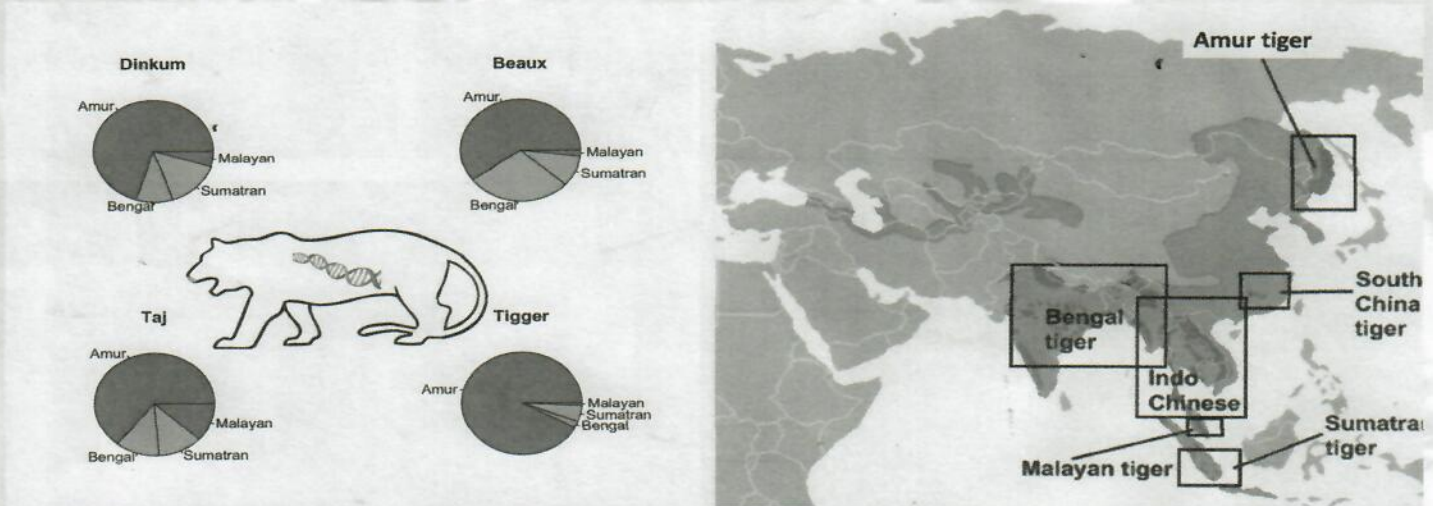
Dinkum

Amur

Malayan

Sumatran

Bengal

Beaux

Amur

Malayan

Sumatran

Bengal

Taj

Amur

Malayan

Bengal

Sumatran

Tigger

Amur

Malayan

Sumatran

Bengal

Amur tiger

South China tiger

Bengal tiger

Indo Chinese

Sumatra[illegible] tiger

Malayan tiger